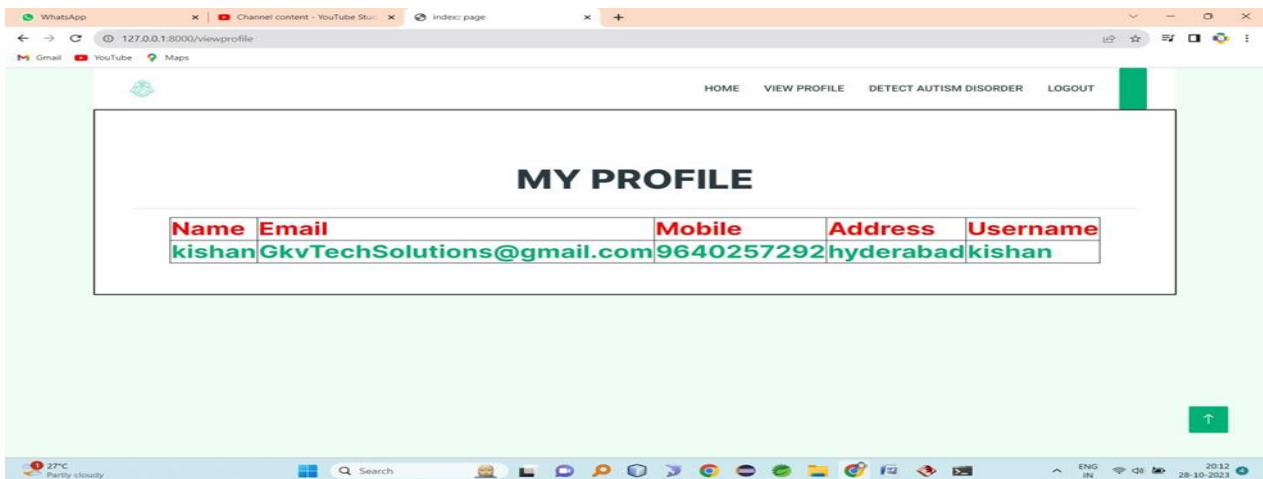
WhatsApp | Channel content - YouTube Stu | index: page

127.0.0.1:8000/viewprofile

Gmail YouTube Maps

HOME VIEW PROFILE DETECT AUTISM DISORDER LOGOUT

MY PROFILE

| Name | Email | Mobile | Address | Username |
|---|---|---|---|---|
| kishan | GkvTechSolutions@gmail.com | 9640257292 | hyderabad | kishan |

27°C
Partly cloudy

Search

ENG
IN

20:12
28-10-2023